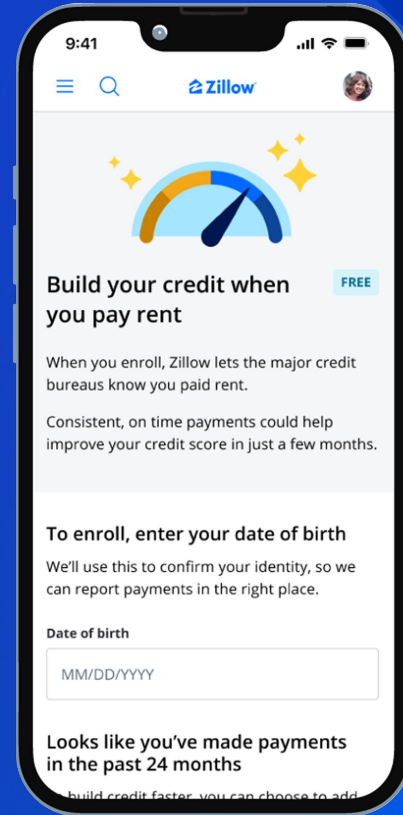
9:41

Zillow

Build your credit when you pay rent

FREE

When you enroll, Zillow lets the major credit bureaus know you paid rent.

Consistent, on time payments could help improve your credit score in just a few months.

To enroll, enter your date of birth

We'll use this to confirm your identity, so we can report payments in the right place.

Date of birth

MM/DD/YYYY

Looks like you've made payments in the past 24 months

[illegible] build credit faster, you can choose to add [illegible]